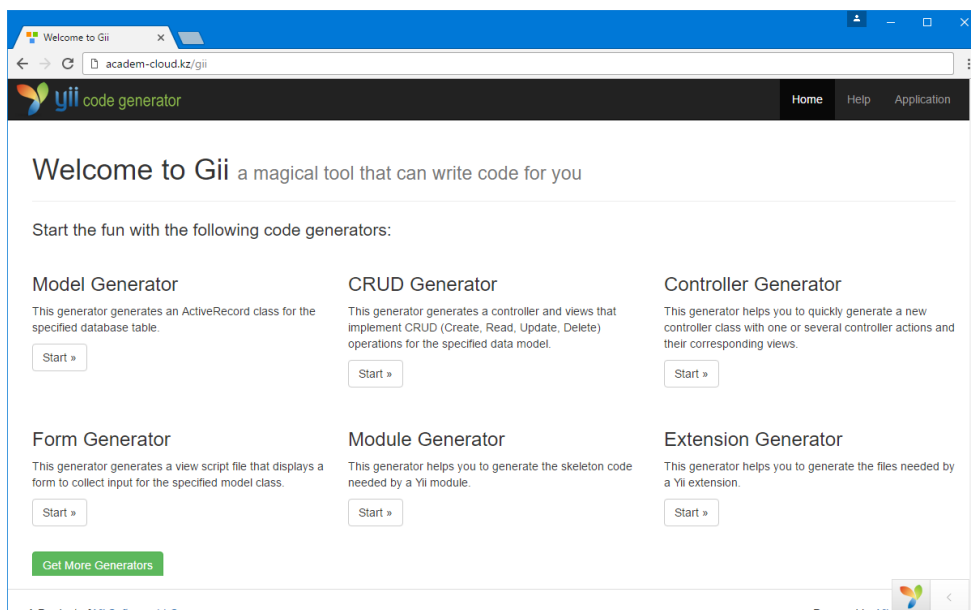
Welcome to Gii

academ-cloud.kz/gii

yii code generator

Home Help Application

Welcome to Gii a magical tool that can write code for you

Start the fun with the following code generators:

Model Generator

This generator generates an ActiveRecord class for the specified database table.

Start »

CRUD Generator

This generator generates a controller and views that implement CRUD (Create, Read, Update, Delete) operations for the specified data model.

Start »

Controller Generator

This generator helps you to quickly generate a new controller class with one or several controller actions and their corresponding views.

Start »

Form Generator

This generator generates a view script file that displays a form to collect input for the specified model class.

Start »

Module Generator

This generator helps you to generate the skeleton code needed by a Yii module.

Start »

Extension Generator

This generator helps you to generate the files needed by a Yii extension.

Start »

Get More Generators

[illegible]